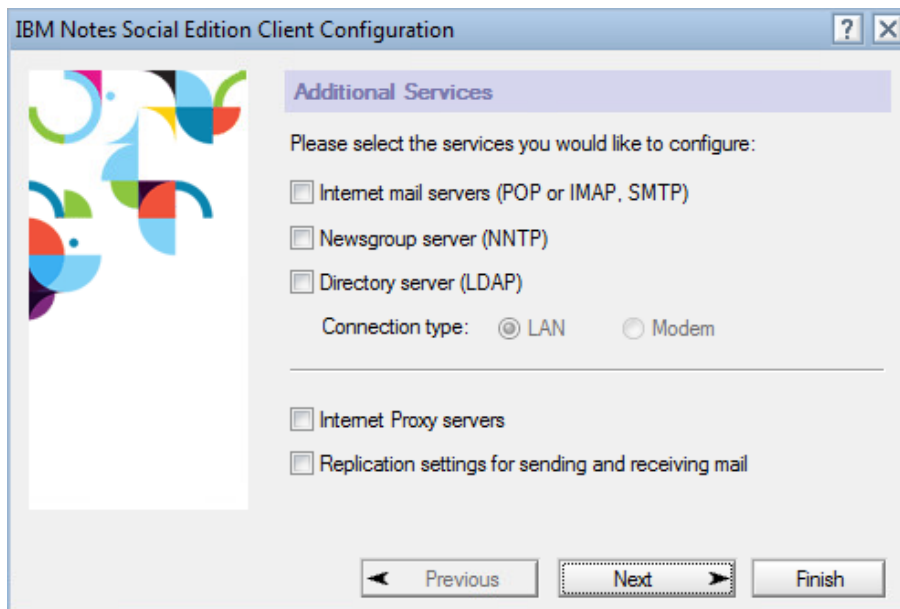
IBM Notes Social Edition Client Configuration

?

Additional Services

Please select the services you would like to configure:

Internet mail servers (POP or IMAP, SMTP)

Newsgroup server (NNTP)

Directory server (LDAP)

Connection type: LAN Modem

Internet Proxy servers

Replication settings for sending and receiving mail

Previous

Next

Finish